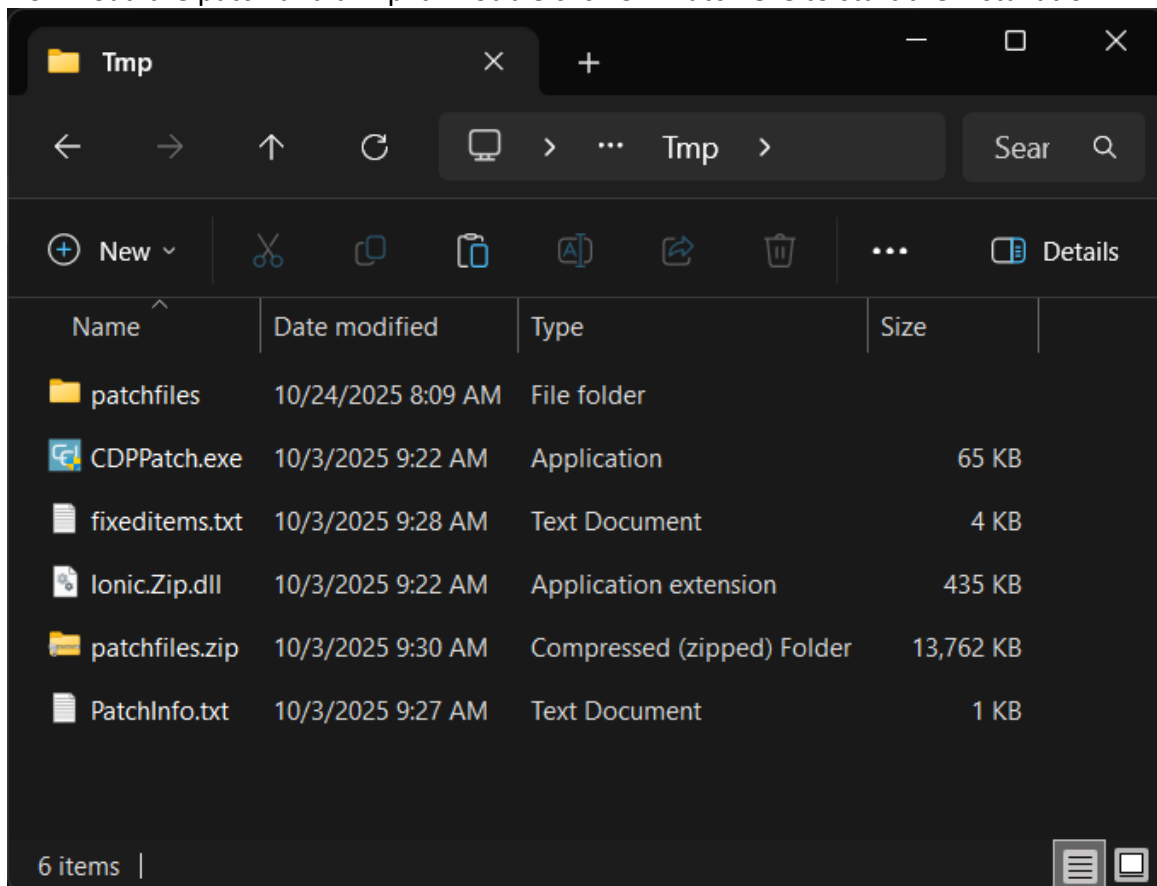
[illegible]

Tmp

Tmp

Sear

New

Details

| Name | Date modified | Type | Size |
|---|---|---|---|
| patchfiles | 10/24/2025 8:09 AM | File folder | |
| CDPPatch.exe | 10/3/2025 9:22 AM | Application | 65 KB |
| fixeditems.txt | 10/3/2025 9:28 AM | Text Document | 4 KB |
| Ionic.Zip.dll | 10/3/2025 9:22 AM | Application extension | 435 KB |
| patchfiles.zip | 10/3/2025 9:30 AM | Compressed (zipped) Folder | 13,762 KB |
| PatchInfo.txt | 10/3/2025 9:27 AM | Text Document | 1 KB |

6 items |